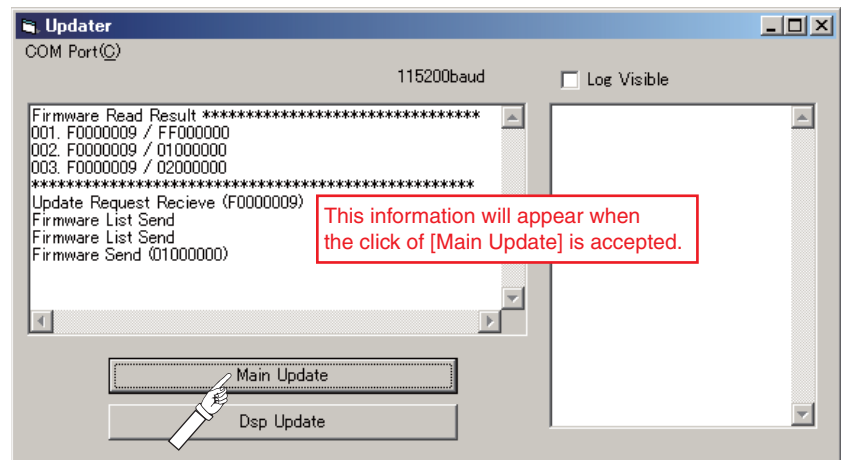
Updater

COM Port(C)

115200baud

Log Visible

Firmware Read Result ********************************
001. F0000009 / FF000000
002. F0000009 / 01000000
003. F0000009 / 02000000
**********************************************
Update Request Recieve (F0000009)
Firmware List Send
Firmware List Send
Firmware Send (01000000)

This information will appear when the click of [Main Update] is accepted.

Main Update

Dsp Update